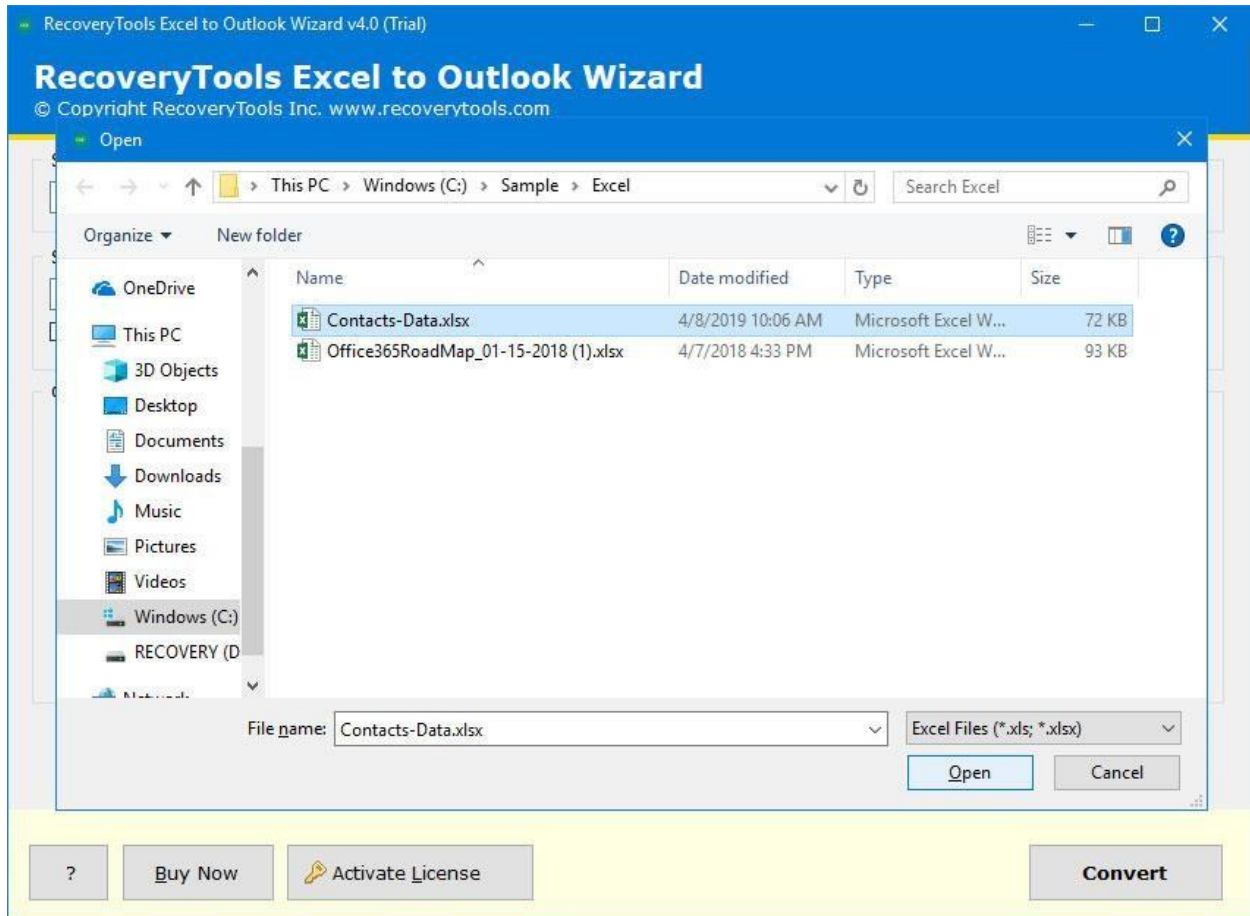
RecoveryTools Excel to Outlook Wizard v4.0 (Trial)

RecoveryTools Excel to Outlook Wizard
© Copyright RecoveryTools Inc. www.recoverytools.com

Open

This PC > Windows (C:) > Sample > Excel

Search Excel

Organize ▾ New folder

OneDrive
This PC
3D Objects
Desktop
Documents
Downloads
Music
Pictures
Videos
Windows (C:)
RECOVERY (D
Network

| Name | Date modified | Type | Size |
|---|---|---|---|
| Contacts-Data.xlsx | 4/8/2019 10:06 AM | Microsoft Excel W... | 72 KB |
| Office365RoadMap_01-15-2018 (1).xlsx | 4/7/2018 4:33 PM | Microsoft Excel W... | 93 KB |

File name: Contacts-Data.xlsx

Excel Files (*.xls; *.xlsx)

Open Cancel

? Buy Now Activate License Convert